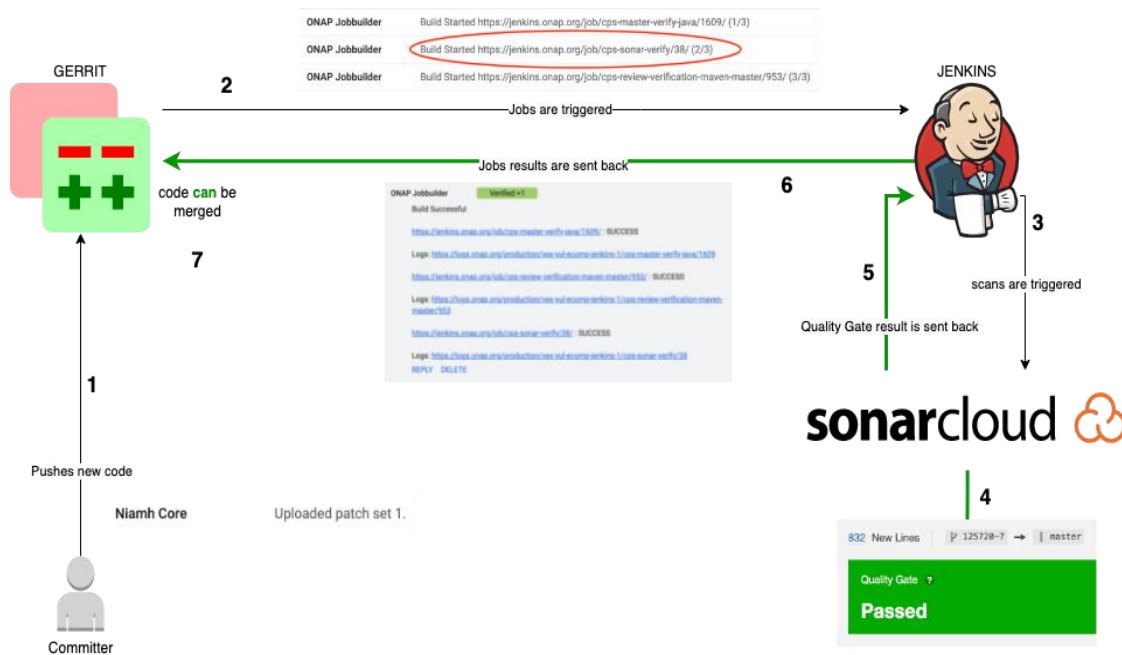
| ONAP Jobbuilder | Build Started https://jenkins.onap.org/job/cps-master-verify-java/1609/ (1/3) |
|---|---|
| ONAP Jobbuilder | Build Started https://jenkins.onap.org/job/cps-sonar-verify/38/ (2/3) |
| ONAP Jobbuilder | Build Started https://jenkins.onap.org/job/cps-review-verification-maven-master/953/ (3/3) |

GERRIT

2

Jobs are triggered

JENKINS

Jobs results are sent back

6

code can be merged

7

ONAP Jobbuilder Verified +1

Build Successful

https://jenkins.onap.org/job/cps-master-verify-java/1609/ : SUCCESS

Logs: https://logs.onap.org/production/vex-yul-ecomp-jenkins-1/cps-master-verify-java/1609

https://jenkins.onap.org/job/cps-review-verification-maven-master/953/ : SUCCESS

Logs: https://logs.onap.org/production/vex-yul-ecomp-jenkins-1/cps-review-verification-maven-master/953

https://jenkins.onap.org/job/cps-sonar-verify/38/ : SUCCESS

Logs: https://logs.onap.org/production/vex-yul-ecomp-jenkins-1/cps-sonar-verify/38

REPLY DELETE

3

5

scans are triggered

Quality Gate result is sent back

1

sonarcloud

4

Pushes new code

Niamh Core

Uploaded patch set 1.

832 New Lines 125720-7 → master

Quality Gate ?

Passed

Committer